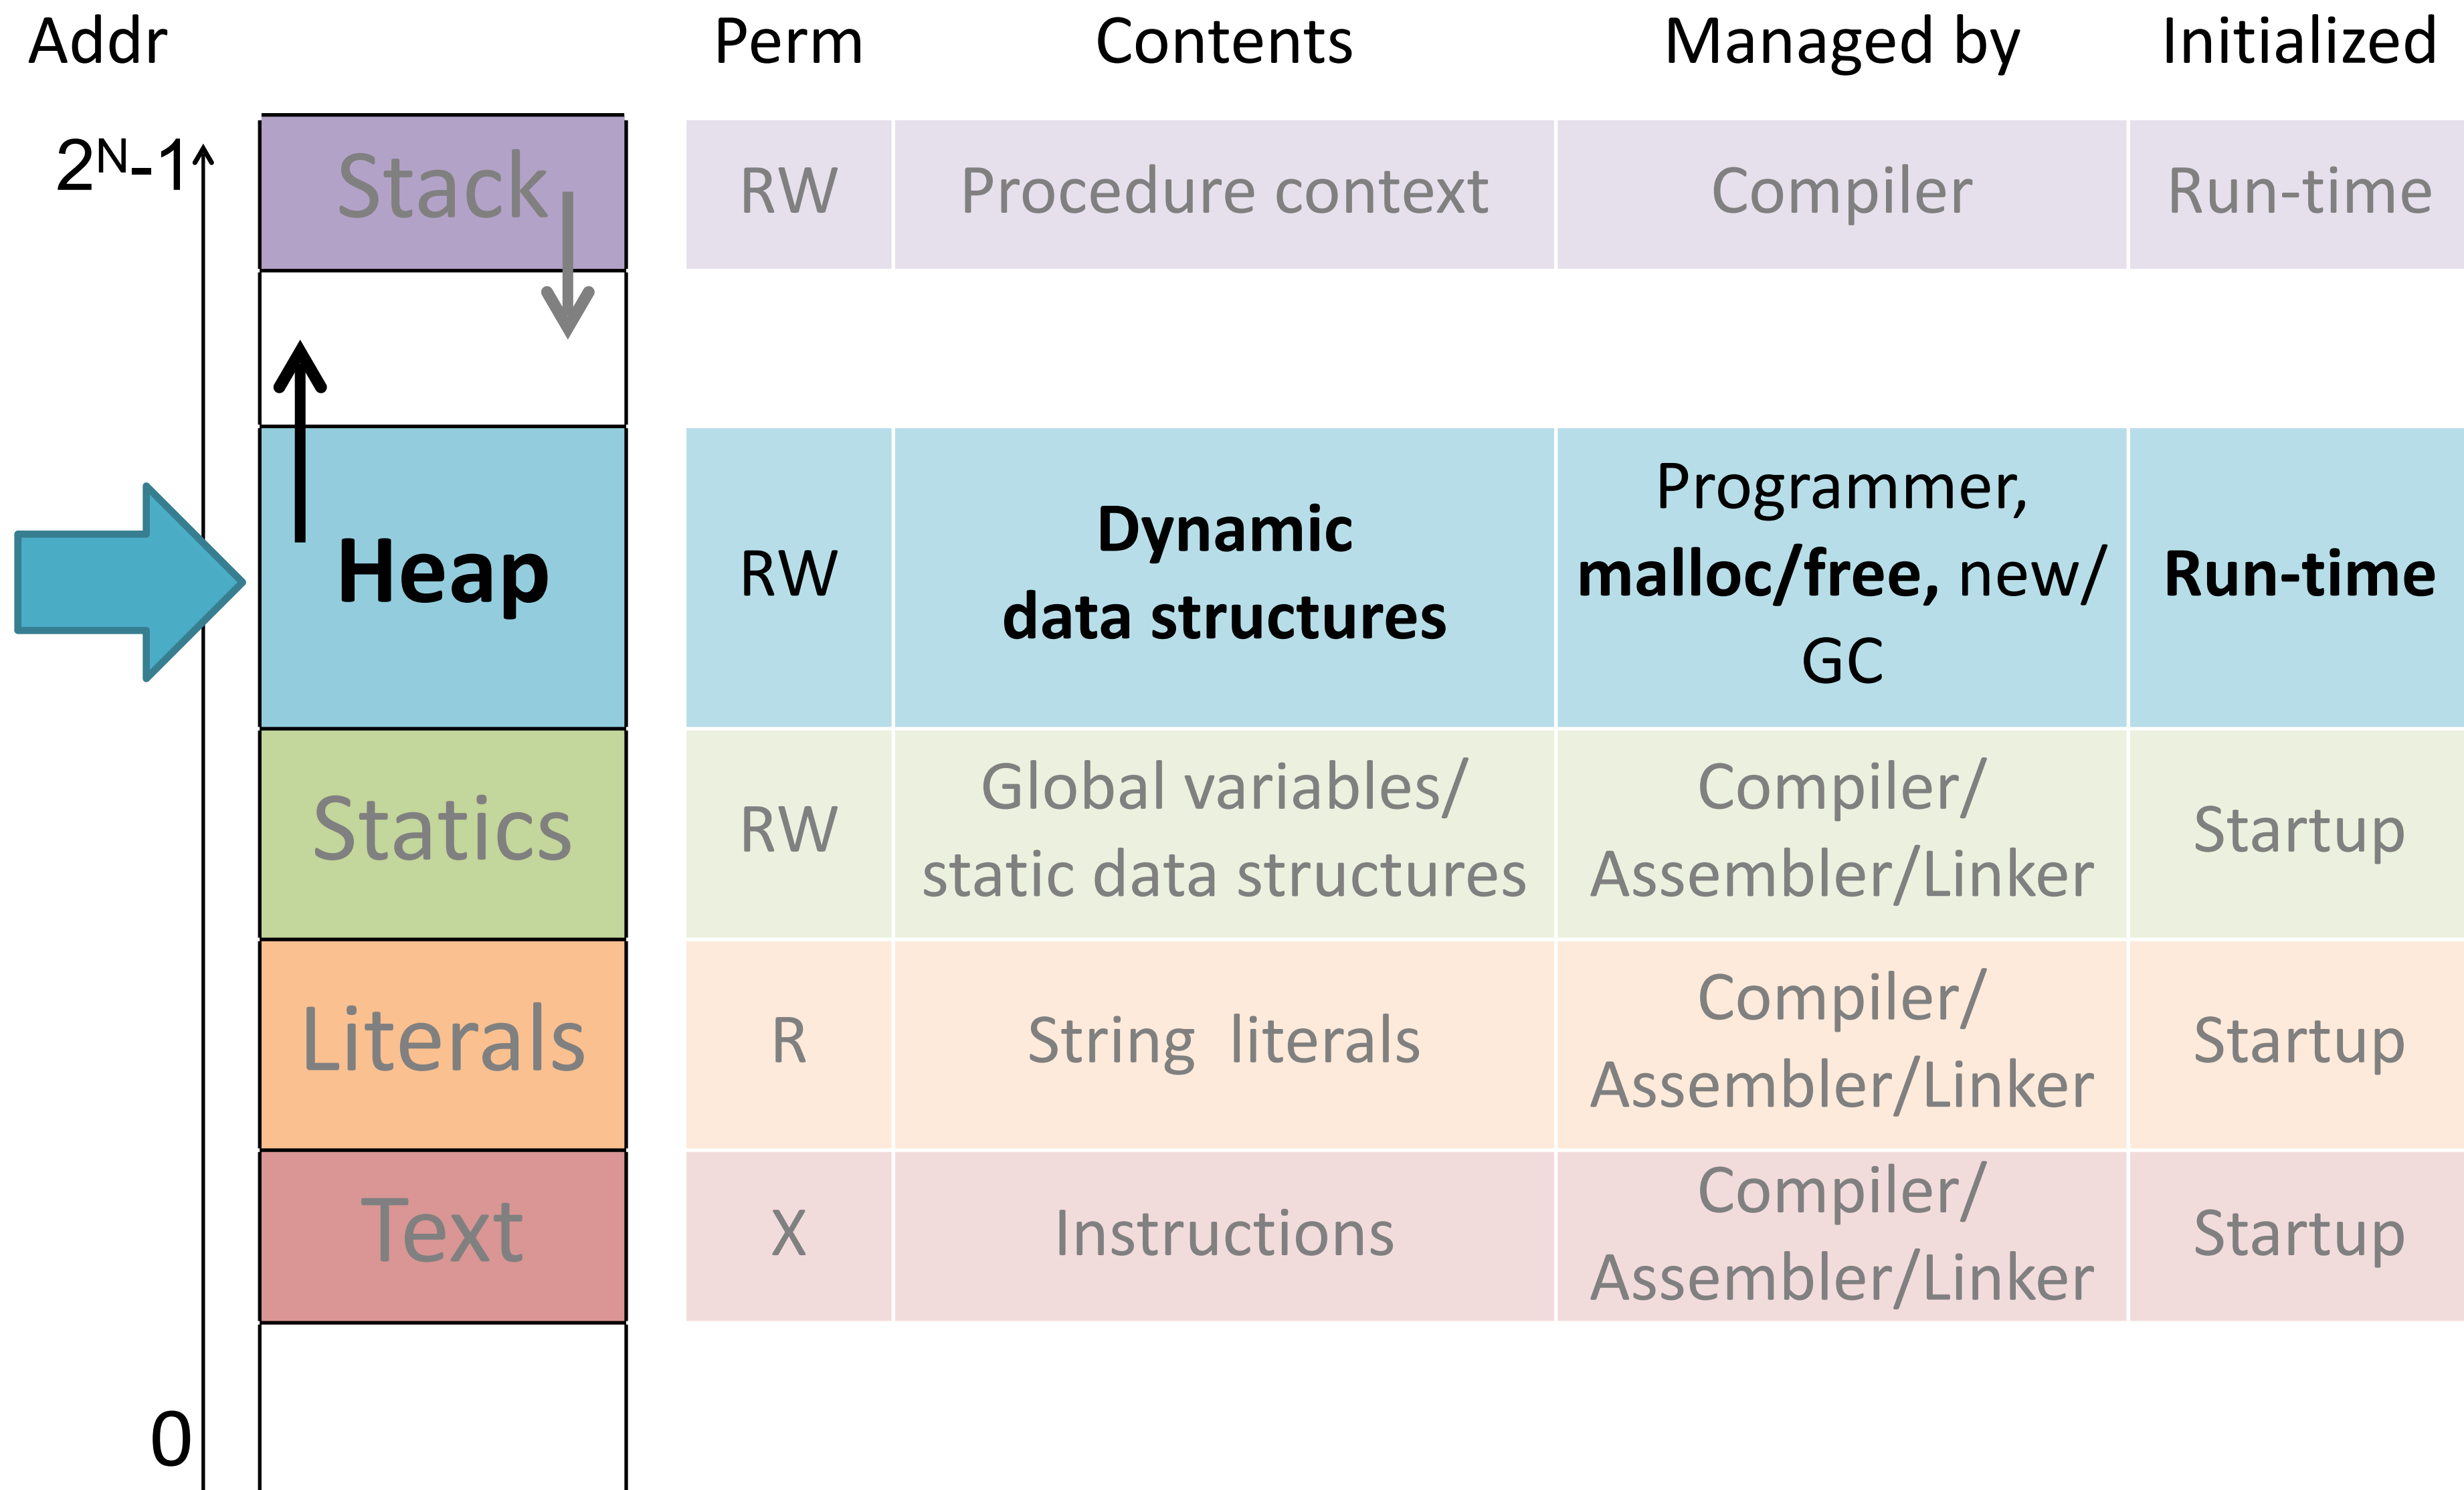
Addr

$2^N-1$

0

Stack

Heap

Statics

Literals

Text

| Perm | Contents | Managed by | Initialized |
|---|---|---|---|
| RW | Procedure context | Compiler | Run-time |
| RW | **Dynamic data structures** | Programmer, **malloc/free,** new/ GC | **Run-time** |
| RW | Global variables/ static data structures | Compiler/ Assembler/Linker | Startup |
| R | String literals | Compiler/ Assembler/Linker | Startup |
| X | Instructions | Compiler/ Assembler/Linker | Startup |